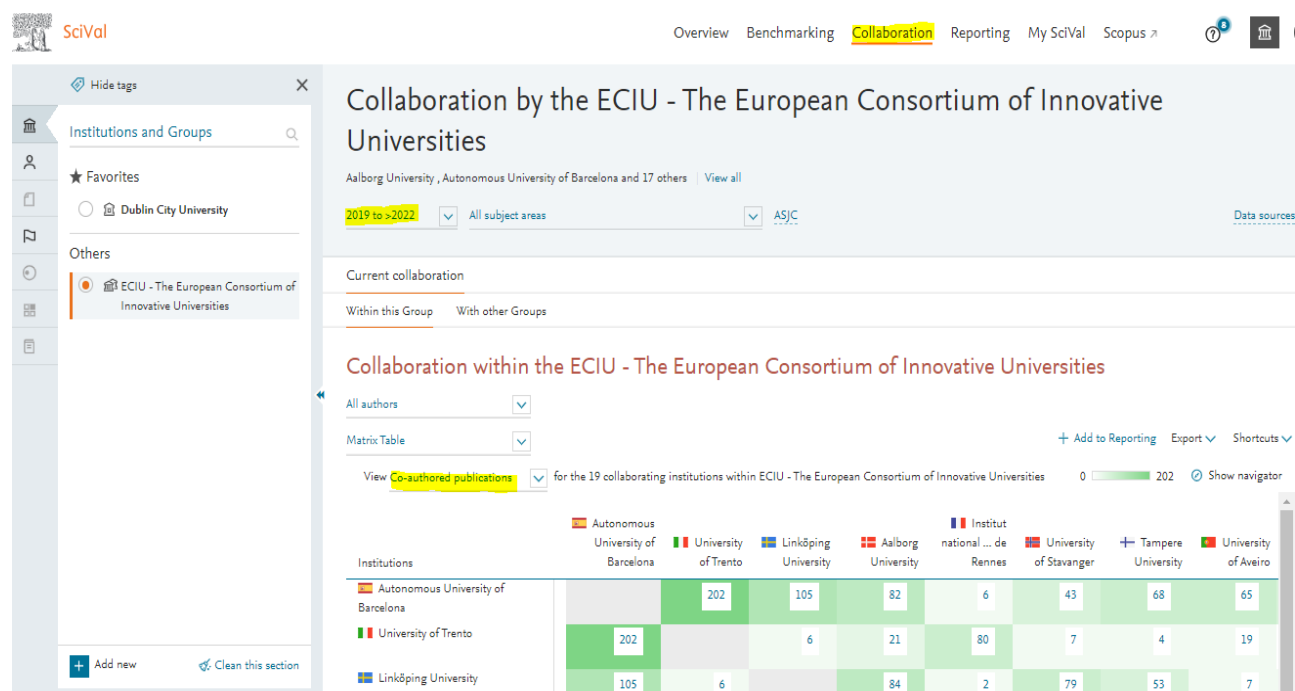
SciVal

Overview Benchmarking Collaboration Reporting My SciVal Scopus ↗

Hide tags

Institutions and Groups

★ Favorites

Dublin City University

Others

ECIU - The European Consortium of Innovative Universities

+ Add new

Clean this section

Collaboration by the ECIU - The European Consortium of Innovative Universities

Aalborg University , Autonomous University of Barcelona and 17 others | View all

2019 to >2022

All subject areas

ASJC

Data sources

Current collaboration

Within this Group With other Groups

Collaboration within the ECIU - The European Consortium of Innovative Universities

All authors

Matrix Table

+ Add to Reporting Export Shortcuts

View Co-authored publications for the 19 collaborating institutions within ECIU - The European Consortium of Innovative Universities 0 202 Show navigator

| Institutions | Autonomous University of Barcelona | University of Trento | Linköping University | Aalborg University | Institut national ... de Rennes | University of Stavanger | Tampere University | University of Aveiro |
|---|---|---|---|---|---|---|---|---|
| Autonomous University of Barcelona | | 202 | 105 | 82 | 6 | 43 | 68 | 65 |
| University of Trento | 202 | | 6 | 21 | 80 | 7 | 4 | 19 |
| Linköping University | 105 | 6 | | 84 | 2 | 79 | 53 | 7 |